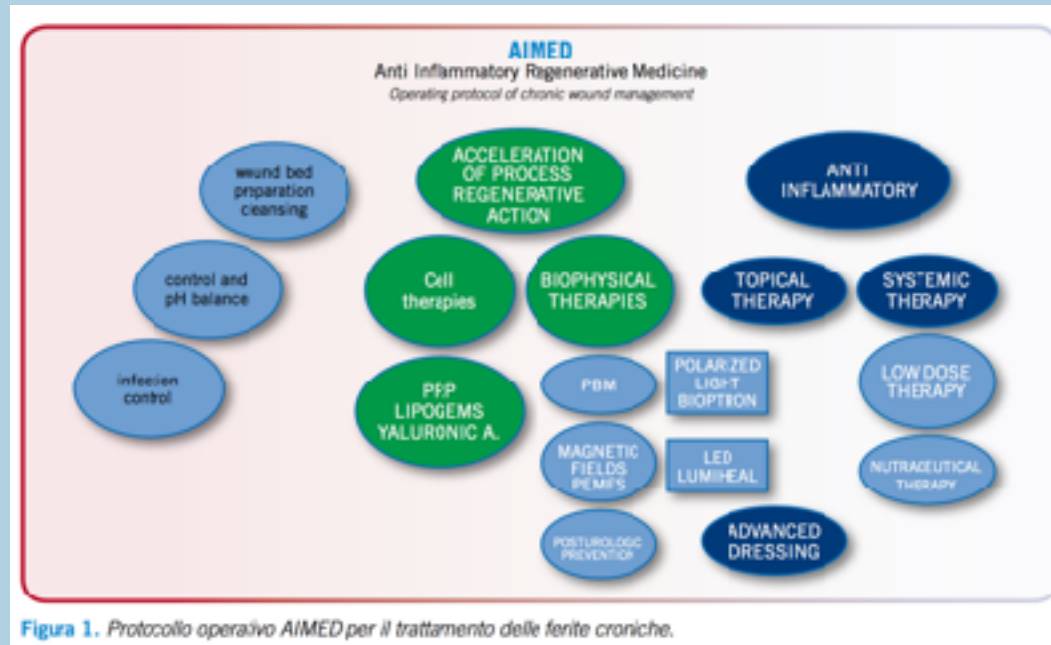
AIMED
Anti Inflammatory Regenerative Medicine
Operating protocol of chronic wound management

wound bed preparation cleansing

ACCELERATION OF PROCESS REGENERATIVE ACTION

ANTI INFLAMMATORY

control and pH balance

Cell therapies

BIOPHYSICAL THERAPIES

TOPICAL THERAPY

SYSTEMIC THERAPY

infecion control

PRP LIPOGEMS YALURONIC A.

PBM

POLARIZED LIGHT BIOPTRON

LOW DOSE THERAPY

MAGNETIC FIELDS PEMFS

LED LUMIHEAL

NUTRACEUTICAL THERAPY

POSTUROLOGIC PREVENTION

ADVANCED DRESSING

Figura 1. Protocollo operativo AIMED per il trattamento delle ferite croniche.